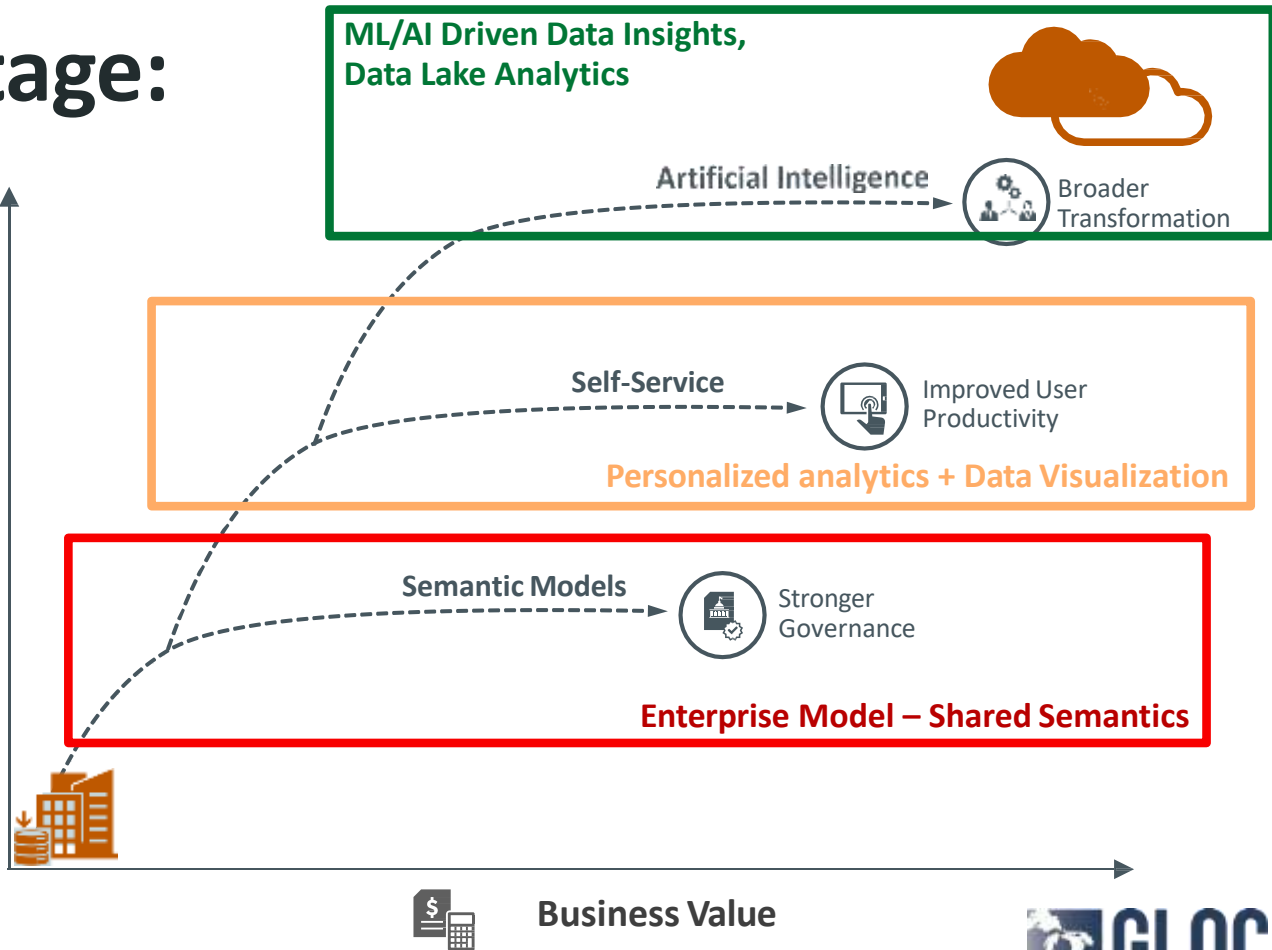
tage:

ML/AI Driven Data Insights, Data Lake Analytics

Artificial Intelligence

Broader Transformation

Self-Service

Improved User Productivity

Personalized analytics + Data Visualization

Semantic Models

Stronger Governance

Enterprise Model – Shared Semantics

Business Value

GLOC